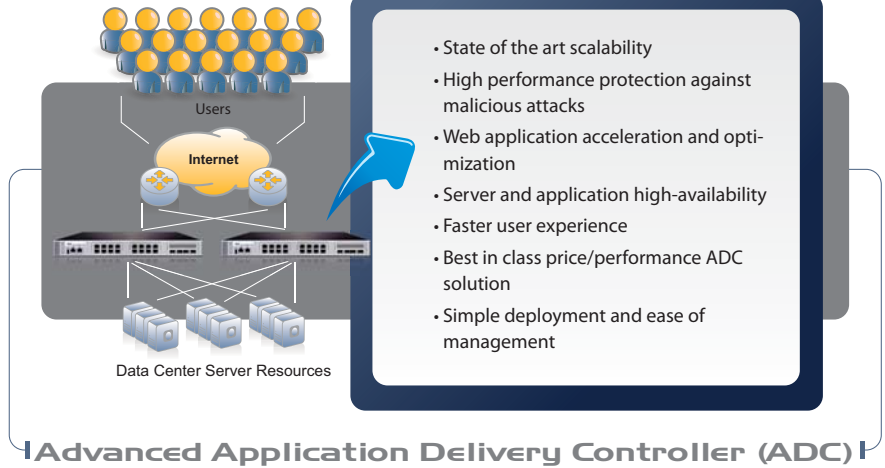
Users

Internet

Data Center Server Resources

• State of the art scalability
• High performance protection against malicious attacks
• Web application acceleration and optimization
• Server and application high-availability
• Faster user experience
• Best in class price/performance ADC solution
• Simple deployment and ease of management

Advanced Application Delivery Controller (ADC)